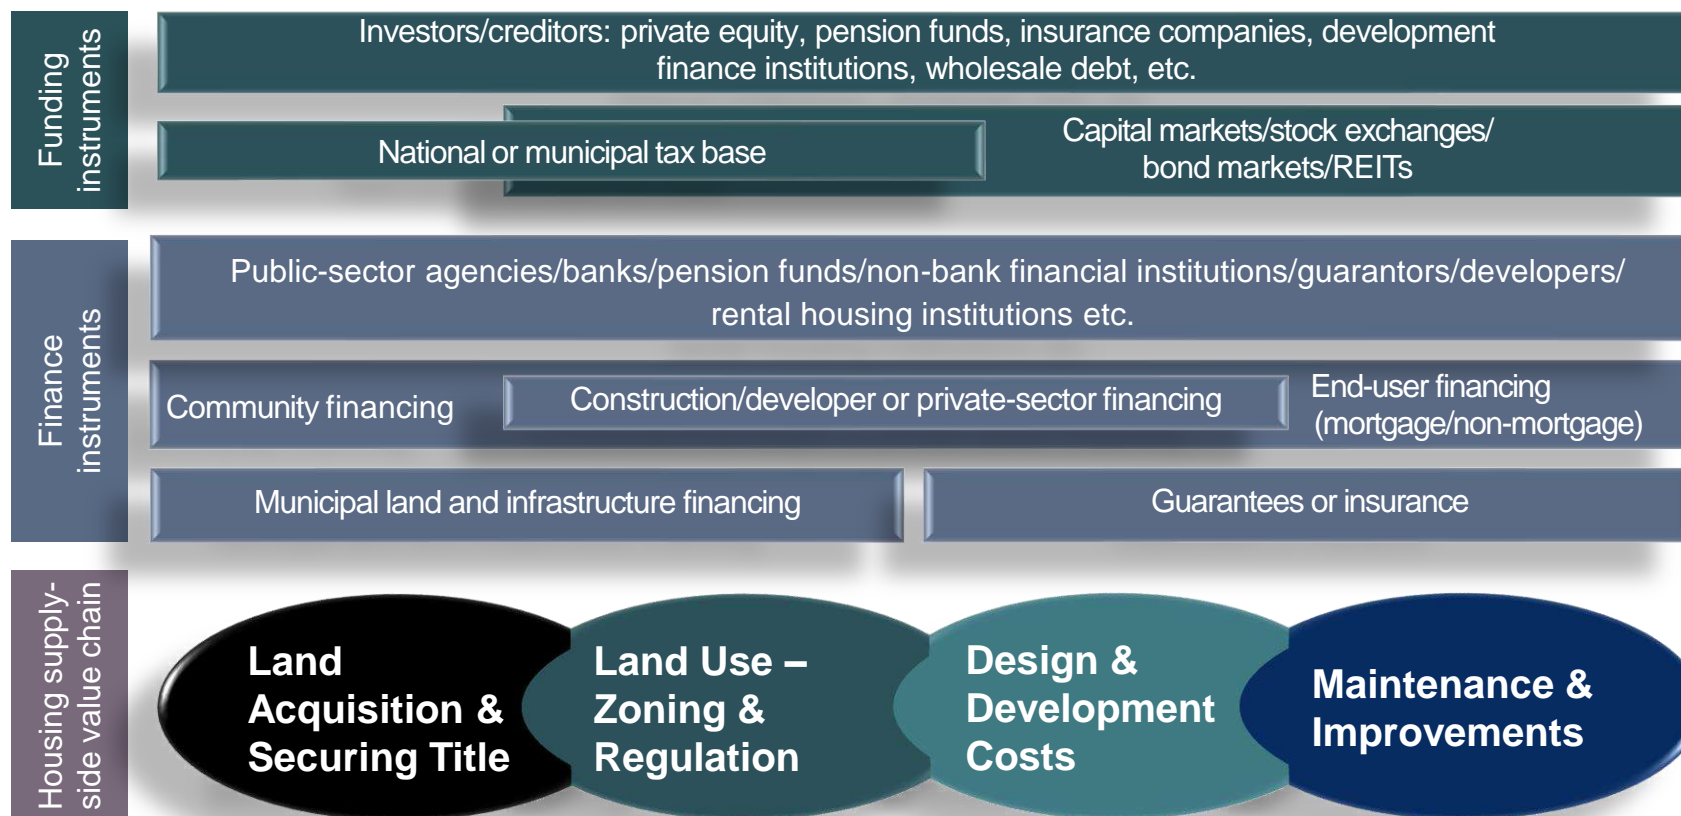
Funding instruments

Investors/creditors: private equity, pension funds, insurance companies, development finance institutions, wholesale debt, etc.

National or municipal tax base

Capital markets/stock exchanges/ bond markets/REITs

Finance instruments

Public-sector agencies/banks/pension funds/non-bank financial institutions/guarantors/developers/ rental housing institutions etc.

Community financing

Construction/developer or private-sector financing

End-user financing (mortgage/non-mortgage)

Municipal land and infrastructure financing

Guarantees or insurance

Housing supply-side value chain

Land Acquisition & Securing Title

Land Use – Zoning & Regulation

Design & Development Costs

Maintenance & Improvements